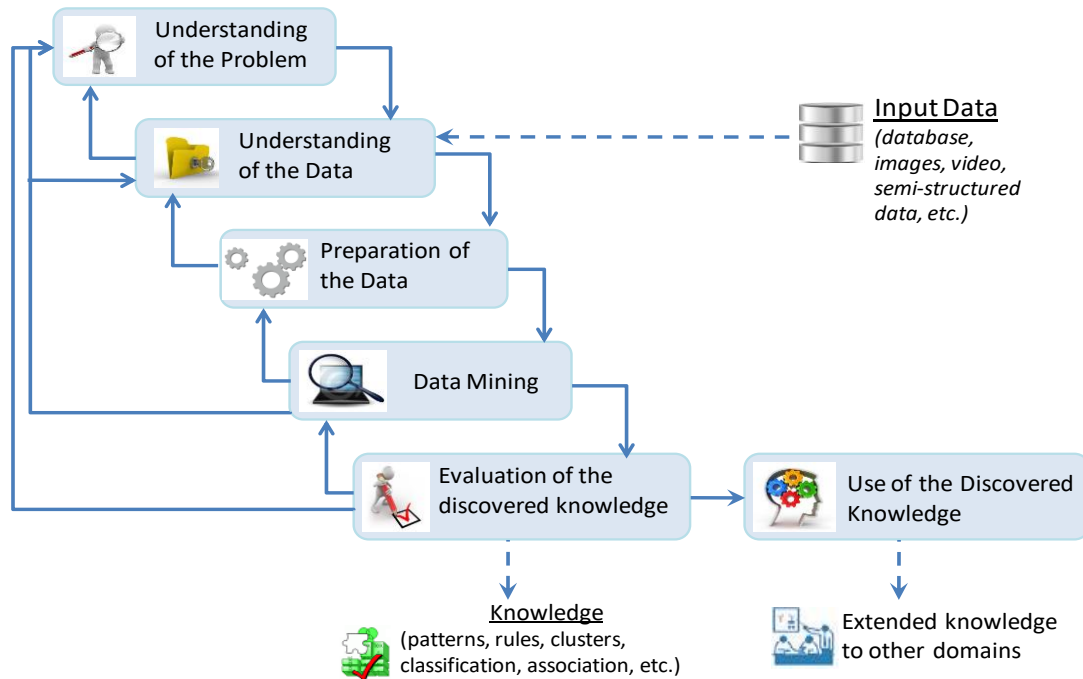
Understanding of the Problem

Understanding of the Data

Input Data
(database, images, video, semi-structured data, etc.)

Preparation of the Data

Data Mining

Evaluation of the discovered knowledge

Use of the Discovered Knowledge

Knowledge
(patterns, rules, clusters, classification, association, etc.)

Extended knowledge to other domains